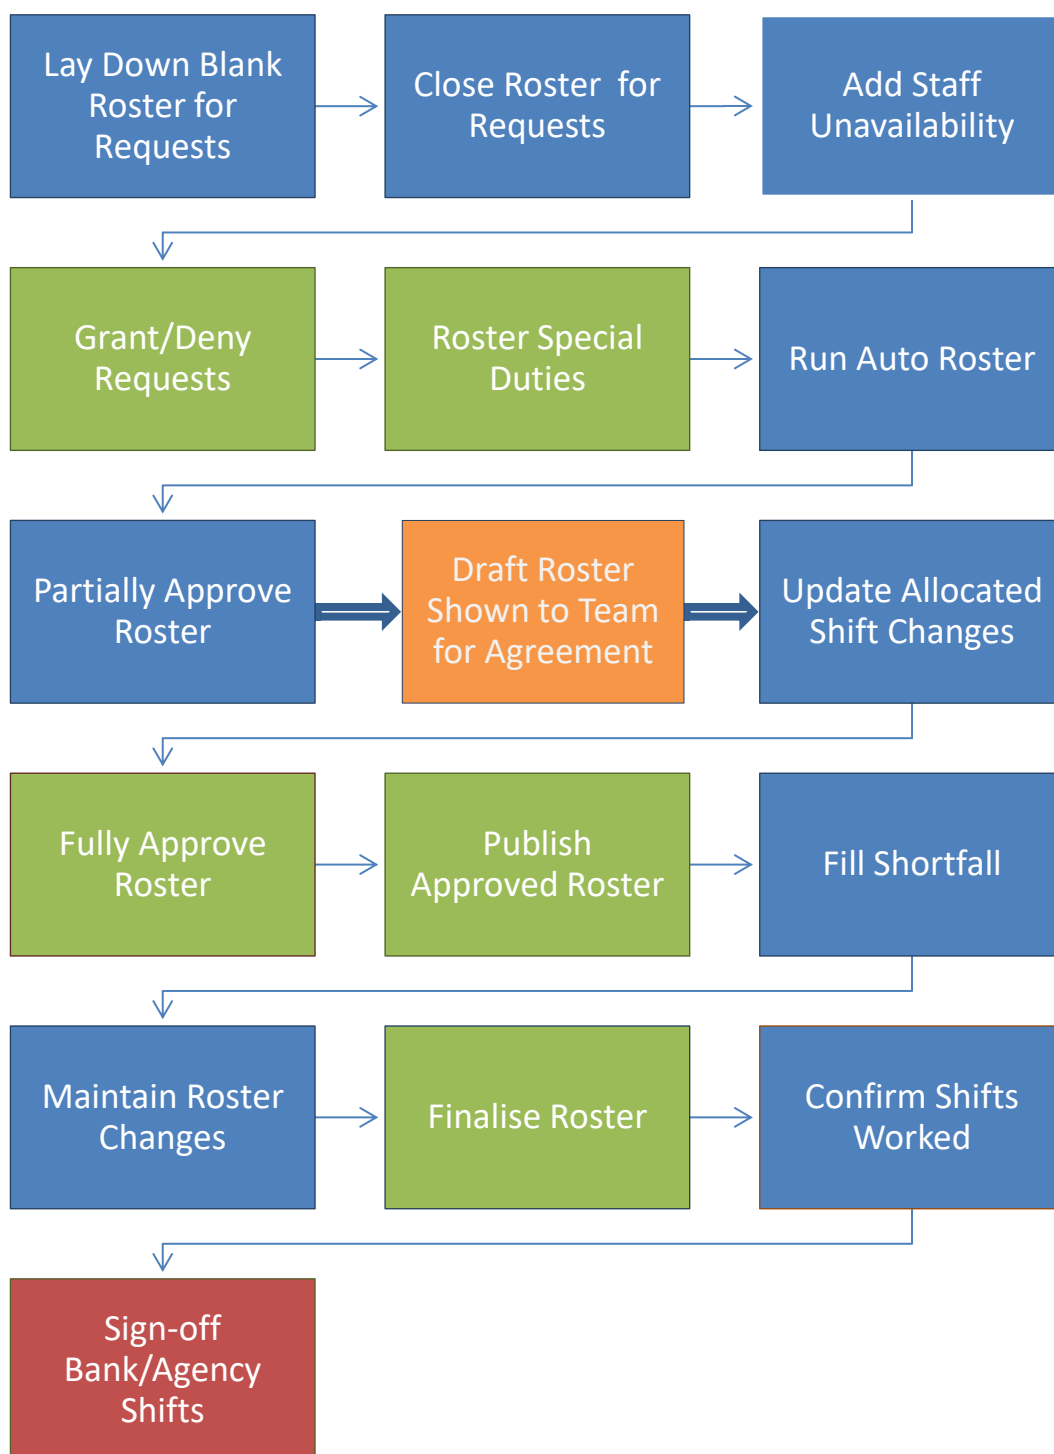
Lay Down Blank Roster for Requests

Close Roster for Requests

Add Staff Unavailability

Grant/Deny Requests

Roster Special Duties

Run Auto Roster

Partially Approve Roster

Draft Roster Shown to Team for Agreement

Update Allocated Shift Changes

Fully Approve Roster

Publish Approved Roster

Fill Shortfall

Maintain Roster Changes

Finalise Roster

Confirm Shifts Worked

Sign-off Bank/Agency Shifts